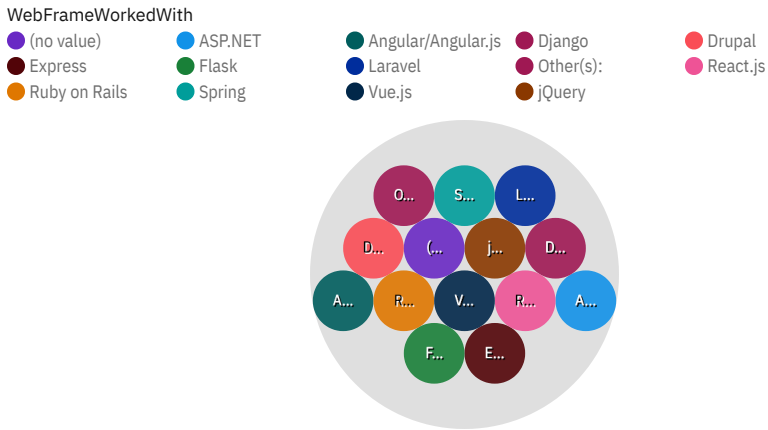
WebFrameWorkedWith
(no value)
ASP.NET
Angular/Angular.js
Django
Drupal
Express
Flask
Laravel
Other(s):
React.js
Ruby on Rails
Spring
Vue.js
jQuery

O...
S...
L...
D...
(...
j...
D...
A...
R...
V...
R...
A...
F...
E...